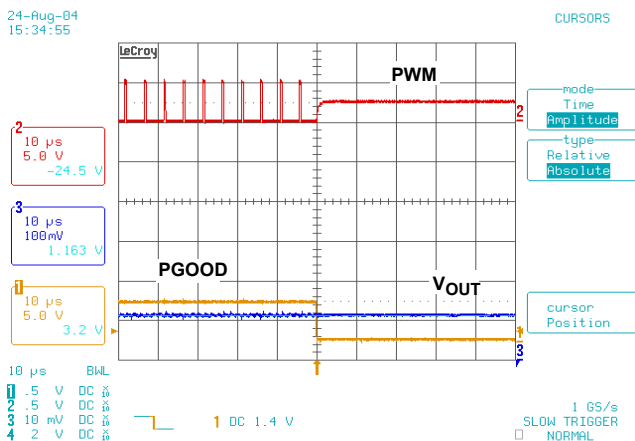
24-Aug-04
15:34:55

CURSORS

LeCroy

PWM

mode
Time
Amplitude

type
Relative
Absolute

2
10 μs
5.0 V
-24.5 V

3
10 μs
100mV
1.163 V

1
10 μs
5.0 V
3.2 V

PGOOD

$V_{OUT}$

cursor
Position

2

1

3

10 μs BWL
1 .5 V DC $\times_{10}$
2 .5 V DC $\times_{10}$
3 10 mV DC $\times_{10}$
4 2 V DC $\times_{10}$

1 DC 1.4 V

1 GS/s
SLOW TRIGGER
NORMAL